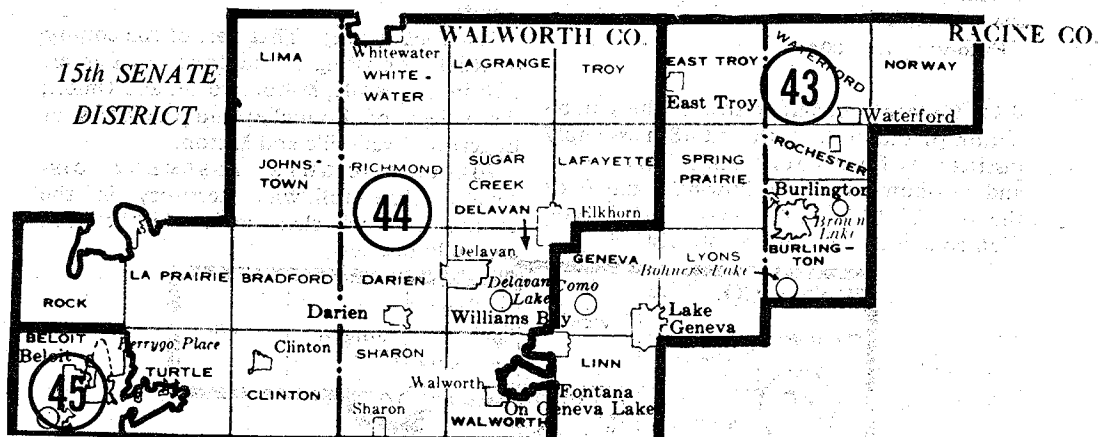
15th SENATE DISTRICT

WALWORTH CO.

RACINE CO.

LIMA

Whitewater

WHITE-WATER

LA GRANGE

TROY

EAST TROY

East Troy

WATERFORD

43

NORWAY

Waterford

ROCHESTER

JOHNS-TOWN

RICHMOND

44

SUGAR CREEK

LAFAYETTE

SPRING PRAIRIE

Burlington

DELAVAN

Elkhorn

Brown Lake

BURLING-TON

Delavan

GENEVA

LYONS

Bohners Lake

ROCK

LA PRAIRIE

BRADFORD

DARIEN

Delavan Lake

Como

Darien

Williams Bay

Lake Geneva

BELOIT

Beloit

Perrygo Place

Clinton

SHARON

LINN

45

TURTLE

CLINTON

Walworth

Fontana On Geneva Lake

Sharon

WALWORTH